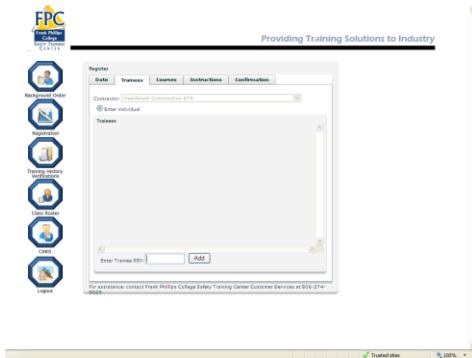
FPC
Frank Phillips College
Safety Training Center

Providing Training Solutions to Industry

Background Order

Registration

Training History Verifications

Class Roster

Cards

Logout

Register

Date | Trainees | Courses | Instructions | Confirmation

Contractor: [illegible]

Enter Individual

Trainees

Enter Trainee SSN: Add

For assistance: contact Frank Phillips College Safety Training Center Customer Services at 806-274-5029

Trusted sites

100%